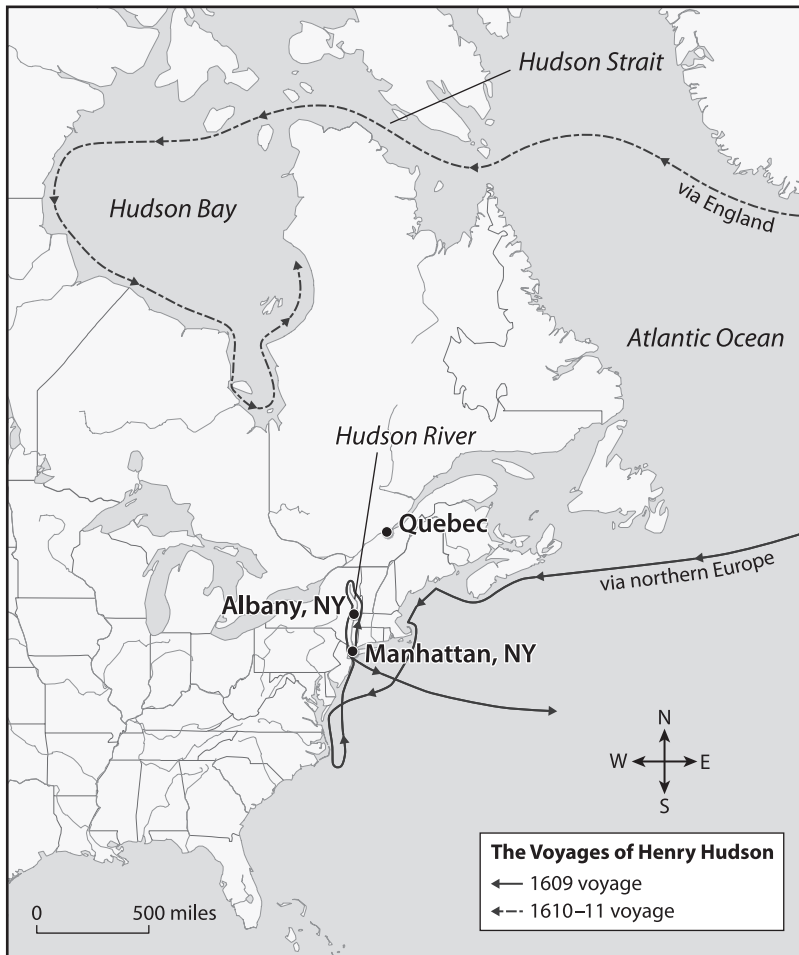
Hudson Strait

via England

Hudson Bay

Atlantic Ocean

Hudson River

Quebec

via northern Europe

Albany, NY

Manhattan, NY

N
W E
S

The Voyages of Henry Hudson
1609 voyage
1610–11 voyage

0 500 miles